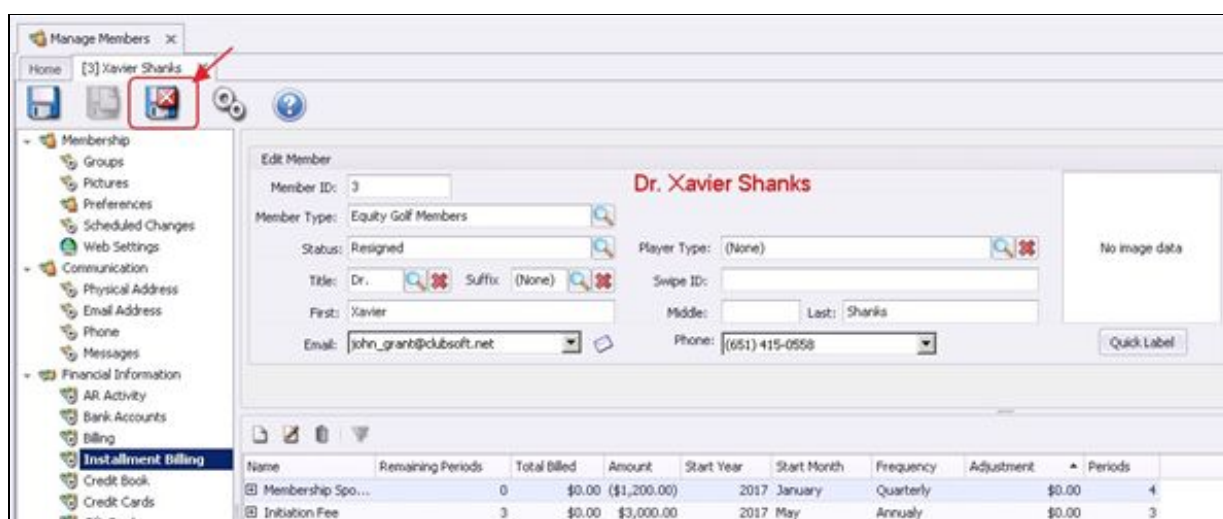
Manage Members ×

Home [3] Xavier Shanks ×

Membership
Groups
Pictures
Preferences
Scheduled Changes
Web Settings
Communication
Physical Address
Email Address
Phone
Messages
Financial Information
AR Activity
Bank Accounts
Billing
Installment Billing
Credit Book
Credit Cards

Edit Member

Member ID: 3

Dr. Xavier Shanks

Member Type: Equity Golf Members

Status: Resigned

Player Type: (None)

No image data

Title: Dr. Suffix (None)

Swipe ID:

First: Xavier

Middle:

Last: Shanks

Email: john_grant@clubsoft.net

Phone: (651) 415-0558

Quick Label

| Name | Remaining Periods | Total Billed | Amount | Start Year | Start Month | Frequency | Adjustment | Periods |
|---|---|---|---|---|---|---|---|---|
| ⊞ Membership Spo... | 0 | \$0.00 | (\$1,200.00) | 2017 | January | Quarterly | \$0.00 | 4 |
| ⊞ Initiation Fee | 3 | \$0.00 | \$3,000.00 | 2017 | May | Annualy | \$0.00 | 3 |